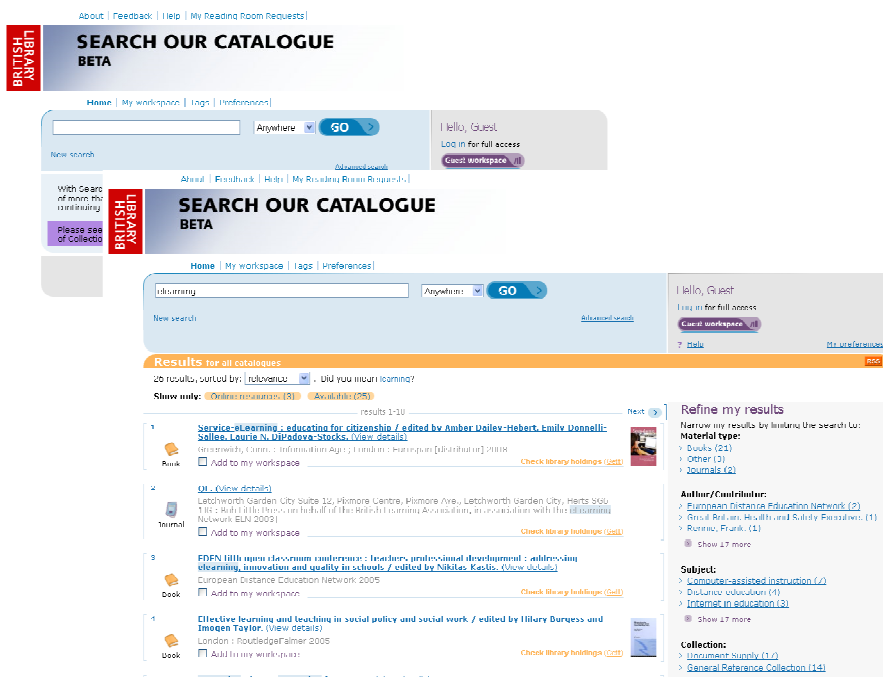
About | Feedback | Help | My Reading Room Requests |

BRITISH LIBRARY

SEARCH OUR CATALOGUE
BETA

Home | My workspace | Tags | Preferences |

Anywhere GO

Hello, Guest
Log in for full access
Guest workspace

New search
Advanced search

With Searc
of more tha
continuing

Please see
of Collectio

About | Feedback | Help | My Reading Room Requests |

BRITISH LIBRARY

SEARCH OUR CATALOGUE
BETA

Home | My workspace | Tags | Preferences |

elearning Anywhere GO

Hello, Guest
Log in for full access
Guest workspace

New search
Advanced search

? Help
My preferences

Results for all catalogues

RSS

26 results, sorted by: relevance . Did you mean learning?

Show only: Online resources (3) Available (25)

results 1-10 Next

1
Book
Service-eLearning : educating for citizenship / edited by Amber Dailey-Hebert, Emily Donnelli-Sallee, Laurie N. DiPadova-Stocks. (View details)
Greenwich, Conn. : Information Age ; London : Eurospan [distributor] 2008
Add to my workspace
Check library holdings (Get)

2
Journal
OL. (View details)
Letchworth Garden City Suite 12, Pixmore Centre, Pixmore Ave., Letchworth Garden City, Herts SG6 1JG : Bob Little Press on behalf of the British Learning Association, in association with the eLearning Network ELN 2003)
Add to my workspace
Check library holdings (Get)

3
Book
EDEN fifth open classroom conference : teachers' professional development : addressing elearning, innovation and quality in schools / edited by Nikitas Kastis. (View details)
European Distance Education Network 2005
Add to my workspace
Check library holdings (Get)

4
Book
Effective learning and teaching in social policy and social work / edited by Hilary Burgess and Imogen Taylor. (View details)
London : RoutledgeFalmer 2005
Add to my workspace
Check library holdings (Get)

Refine my results
Narrow my results by limiting the Search to:
Material type:
Books (21)
Other (3)
Journals (2)

Author/Contributor:
European Distance Education Network (2)
Great Britain. Health and Safety Executive. (1)
Rennie, Frank. (1)
Show 17 more

Subject:
Computer-assisted instruction (7)
Distance education (4)
Internet in education (3)
Show 17 more

Collection:
Document Supply (17)
General Reference Collection (14)